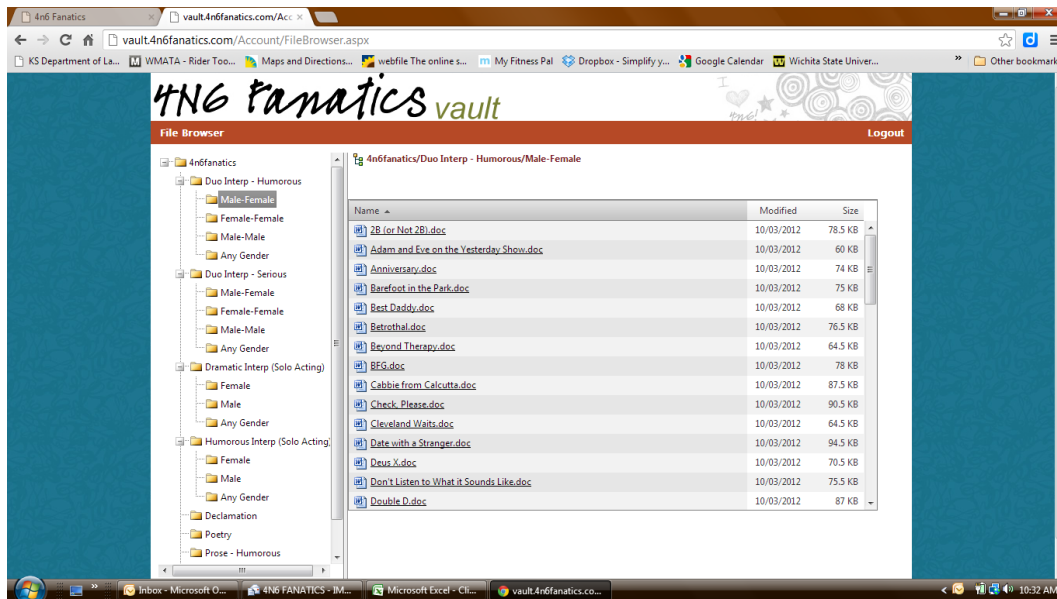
4n6 Fanatics
vault.4n6fanatics.com/Acc

vault.4n6fanatics.com/Account/FileBrowser.aspx

KS Department of La... WMATA - Rider Too... Maps and Directions... webfile The online s... My Fitness Pal Dropbox - Simplify y... Google Calendar Wichita State Univer... » Other bookmarks

4N6 Fanatics vault

File Browser
Logout

4n6fanatics
Duo Interp - Humorous
Male-Female
Female-Female
Male-Male
Any Gender
Duo Interp - Serious
Male-Female
Female-Female
Male-Male
Any Gender
Dramatic Interp (Solo Acting)
Female
Male
Any Gender
Humorous Interp (Solo Acting)
Female
Male
Any Gender
Declamation
Poetry
Prose - Humorous

4n6fanatics/Duo Interp - Humorous/Male-Female

| Name ▲ | Modified | Size |
|---|---|---|
| 2B (or Not 2B).doc | 10/03/2012 | 78.5 KB |
| Adam and Eve on the Yesterday Show.doc | 10/03/2012 | 60 KB |
| Anniversary.doc | 10/03/2012 | 74 KB |
| Barefoot in the Park.doc | 10/03/2012 | 75 KB |
| Best Daddy.doc | 10/03/2012 | 68 KB |
| Betrothal.doc | 10/03/2012 | 76.5 KB |
| Beyond Therapy.doc | 10/03/2012 | 64.5 KB |
| BFG.doc | 10/03/2012 | 78 KB |
| Cabbie from Calcutta.doc | 10/03/2012 | 87.5 KB |
| Check, Please.doc | 10/03/2012 | 90.5 KB |
| Cleveland Waits.doc | 10/03/2012 | 64.5 KB |
| Date with a Stranger.doc | 10/03/2012 | 94.5 KB |
| Deus X.doc | 10/03/2012 | 70.5 KB |
| Don't Listen to What it Sounds Like.doc | 10/03/2012 | 75.5 KB |
| Double D.doc | 10/03/2012 | 87 KB |

Inbox - Microsoft O... 4N6 FANATICS - IM... Microsoft Excel - Cli... vault.4n6fanatics.co... 10:32 AM